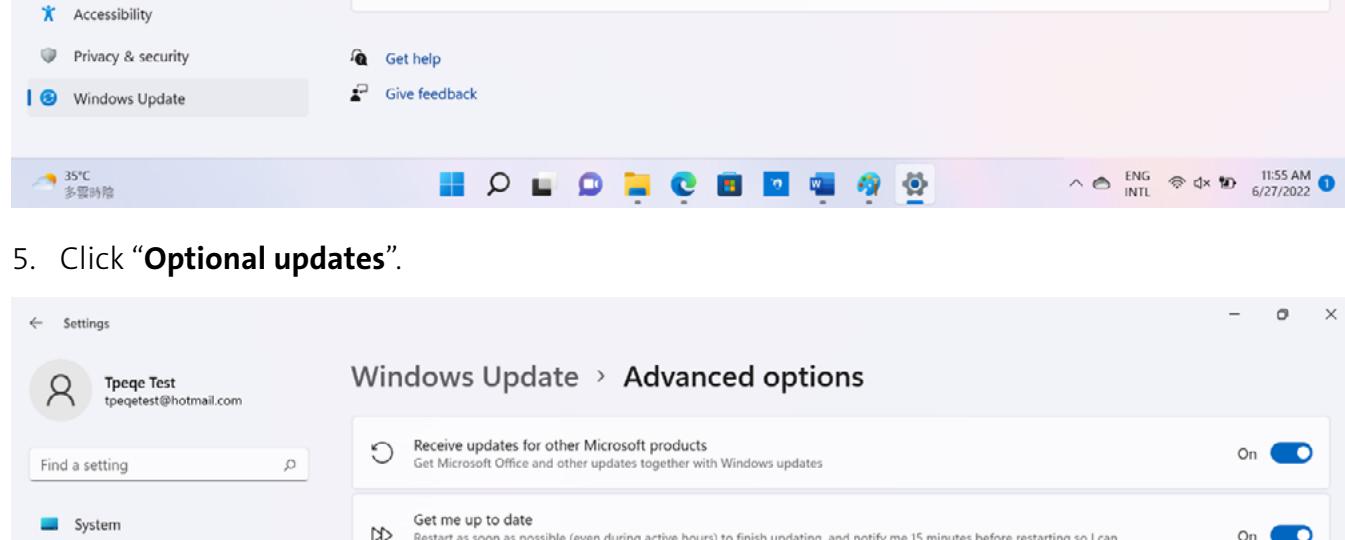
Accessibility

Privacy & security

Windows Update

Get help

Give feedback

35°C
多雲時陰

ENG
INTL

11:55 AM
6/27/2022

5. Click "**Optional updates**".

Settings

Tpeqe Test
tpeqetest@hotmail.com

Find a setting

System

Windows Update › Advanced options

Receive updates for other Microsoft products
Get Microsoft Office and other updates together with Windows updates

On

Get me up to date
Restart as soon as possible (even during active hours) to finish updating, and notify me 15 minutes before restarting so I can

On